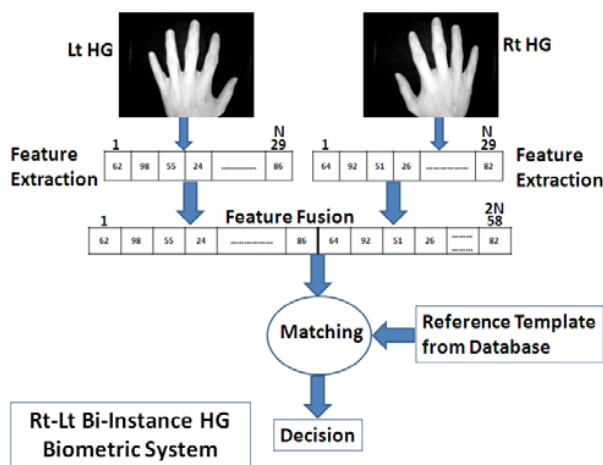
Lt HG

Rt HG

1

N
29

1

N
29

Feature Extraction

| 62 | 98 | 55 | 24 | ............ | 86 |
|---|---|---|---|---|---|

| 64 | 92 | 51 | 26 | ............ | 82 |
|---|---|---|---|---|---|

Feature Extraction

1

Feature Fusion

2N
58

| 62 | 98 | 55 | 24 | ............ | 86 | 64 | 92 | 51 | 26 | ...... | 82 |
|---|---|---|---|---|---|---|---|---|---|---|---|

Matching

Reference Template from Database

Rt-Lt Bi-Instance HG Biometric System

Decision